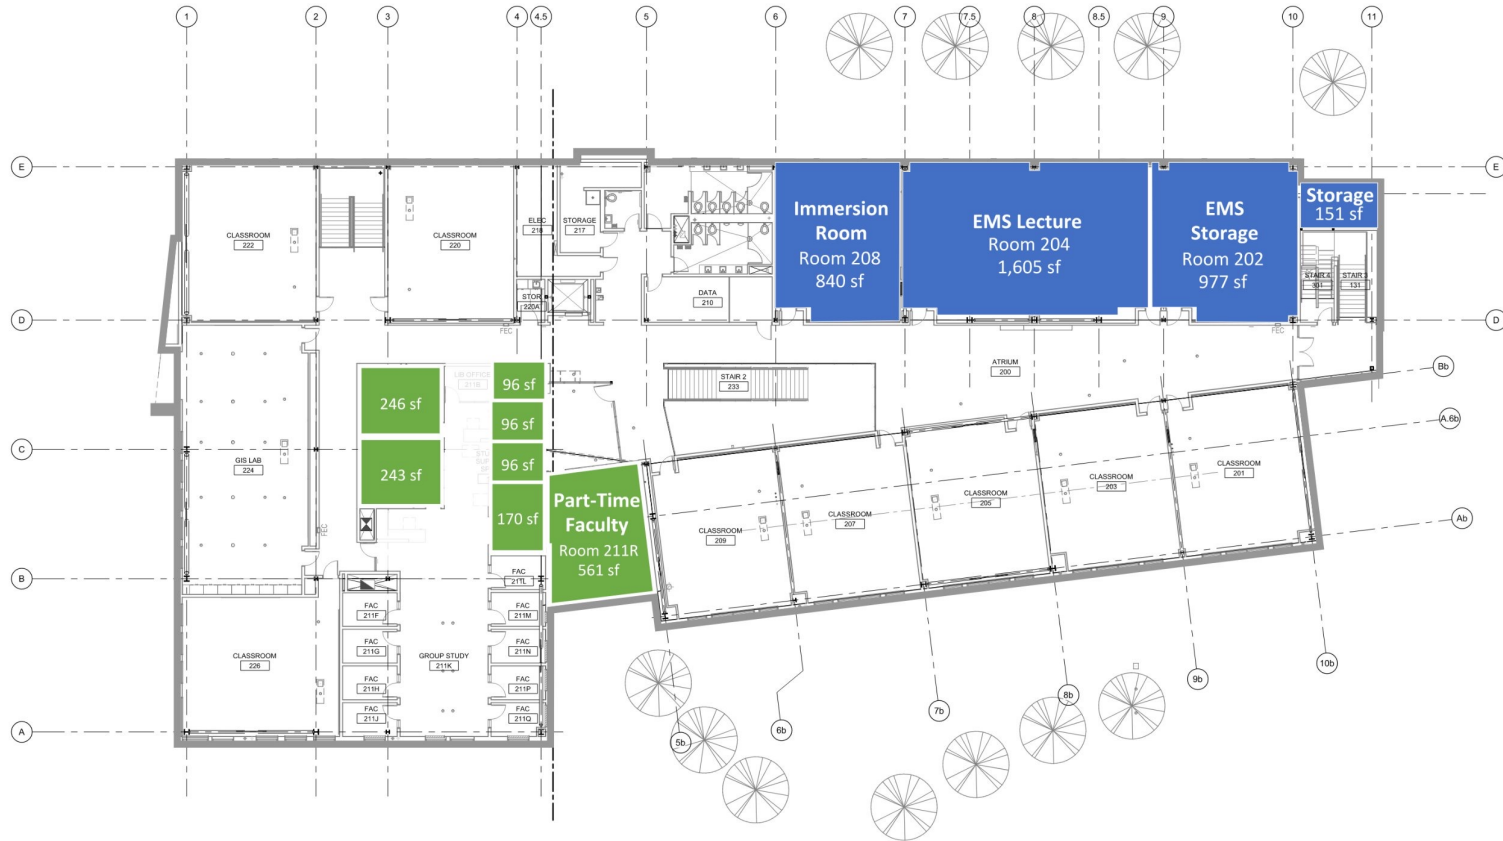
1 2 3 4 4.5 5 6 7 7.5 8 8.5 9 10 11

E

CLASSROOM
222

CLASSROOM
220

ELEC
218

STORAGE
217

STOR
220A

DATA
210

Immersion Room
Room 208
840 sf

EMS Lecture
Room 204
1,605 sf

EMS Storage
Room 202
977 sf

Storage
151 sf

STAIR 4
301

STAIR 3
131

D

FEC

FEC

LM OFFICE
211B

96 sf

246 sf

96 sf

243 sf

96 sf

170 sf

Part-Time Faculty
Room 211R
561 sf

STAIR 2
233

ATRIUM
200

Bb

A.6b

C

GIS LAB
224

FEC

CLASSROOM
209

CLASSROOM
207

CLASSROOM
205

CLASSROOM
203

CLASSROOM
201

Ab

B

FAC
211L

FAC
211F

FAC
211M

FAC
211G

FAC
211N

CLASSROOM
226

GROUP STUDY
211K

FAC
211H

FAC
211P

FAC
211J

FAC
211Q

A

5b

6b

7b

8b

9b

10b